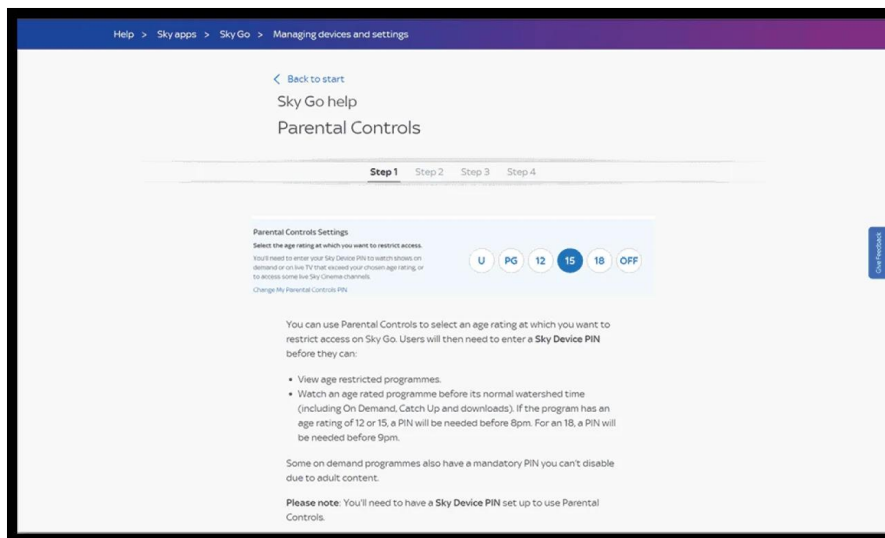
Help > Sky apps > Sky Go > Managing devices and settings

< Back to start

Sky Go help

Parental Controls

Step 1 Step 2 Step 3 Step 4

Parental Controls Settings

Select the age rating at which you want to restrict access.

You'll need to enter your Sky Device PIN to watch shows on demand or on live TV that exceed your chosen age rating, or to access some live Sky Cinema channels.

Change My Parental Controls PIN

U PG 12 15 18 OFF

Give Feedback

You can use Parental Controls to select an age rating at which you want to restrict access on Sky Go. Users will then need to enter a **Sky Device PIN** before they can:

- View age restricted programmes.
- Watch an age rated programme before its normal watershed time (including On Demand, Catch Up and downloads). If the program has an age rating of 12 or 15, a PIN will be needed before 8pm. For an 18, a PIN will be needed before 9pm.

Some on demand programmes also have a mandatory PIN you can't disable due to adult content.

**Please note**: You'll need to have a **Sky Device PIN** set up to use Parental Controls.